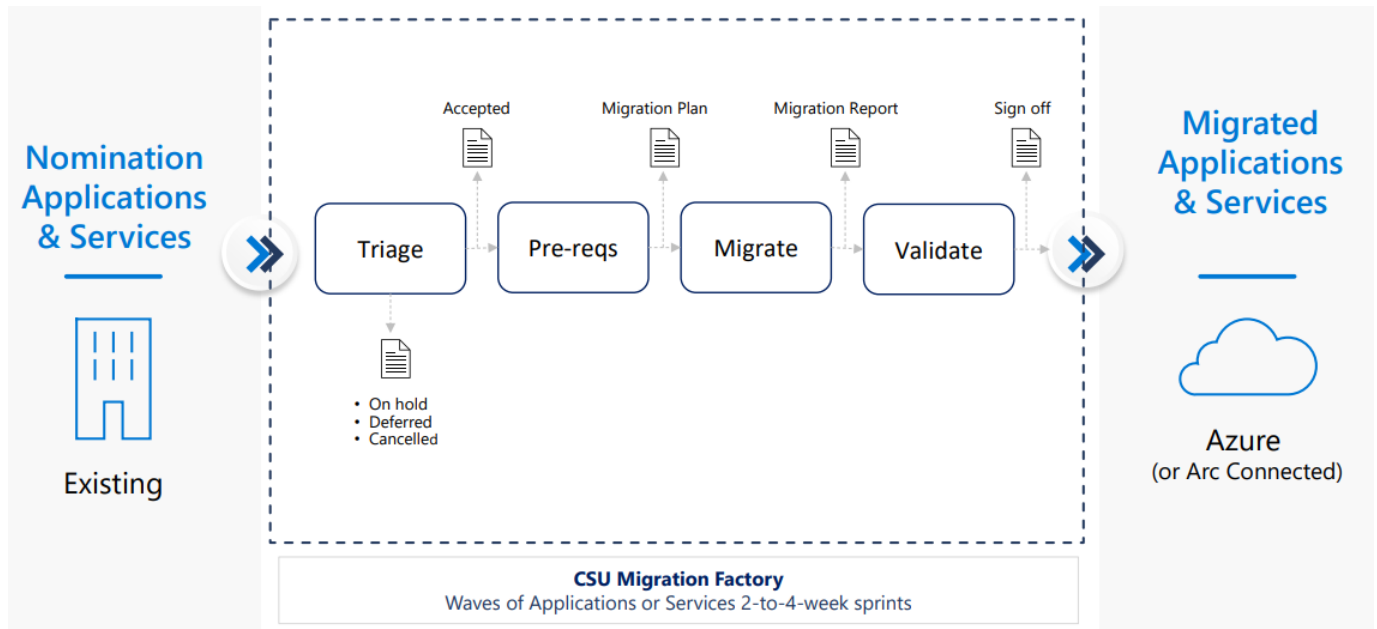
Nomination Applications & Services

Existing

Accepted

Migration Plan

Migration Report

Sign off

Triage

Pre-reqs

Migrate

Validate

• On hold
• Deferred
• Cancelled

Migrated Applications & Services

Azure
(or Arc Connected)

CSU Migration Factory
Waves of Applications or Services 2-to-4-week sprints